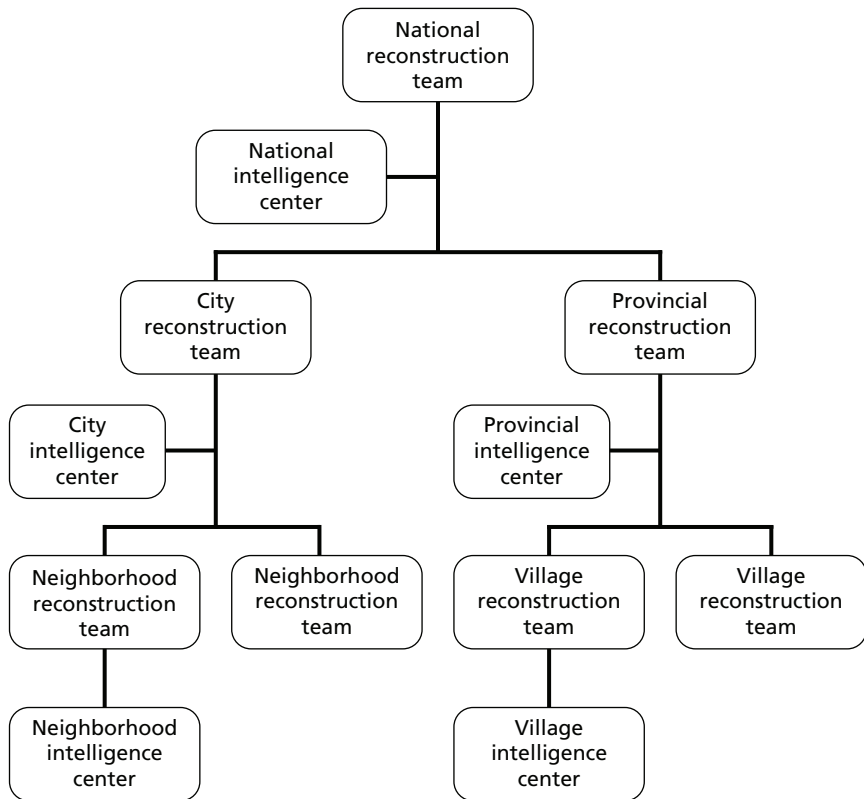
National reconstruction team

National intelligence center

City reconstruction team

Provincial reconstruction team

City intelligence center

Provincial intelligence center

Neighborhood reconstruction team

Neighborhood reconstruction team

Village reconstruction team

Village reconstruction team

Neighborhood intelligence center

Village intelligence center